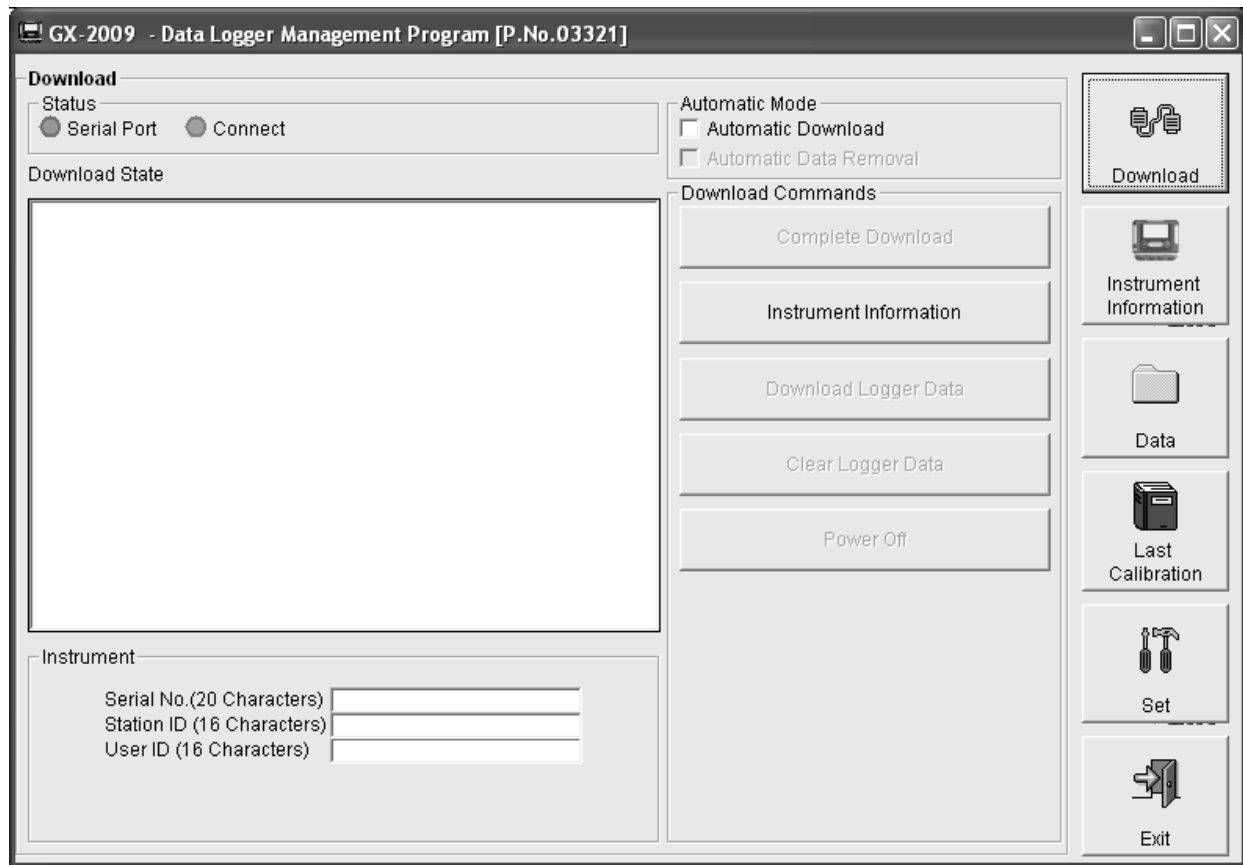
GX-2009 - Data Logger Management Program [P.No.03321]

Download

Status
Serial Port Connect

Download State

Automatic Mode
Automatic Download
Automatic Data Removal

Download Commands
Complete Download
Instrument Information
Download Logger Data
Clear Logger Data
Power Off

Instrument
Serial No.(20 Characters)
Station ID (16 Characters)
User ID (16 Characters)

Download
Instrument Information
Data
Last Calibration
Set
Exit